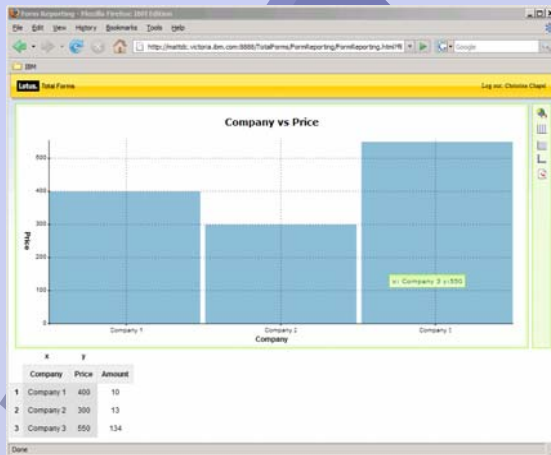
Form Reporting - Mozilla Firefox: IBM Edition

File Edit View History Bookmarks Tools Help

http://mattdc.victoria.ibm.com:8888/TotalForms/FormReporting/FormReporting.html?f

Google

IBM

Lotus. Total Forms

Log out: Christine Clapet

Company vs Price

Price

500

400

300

200

100

0

Company 1

Company 2

Company 3

Company

x: Company 3 y:550

x y

| | Company | Price | Amount |
|---|---|---|---|
| 1 | Company 1 | 400 | 10 |
| 2 | Company 2 | 300 | 13 |
| 3 | Company 3 | 550 | 134 |

Done